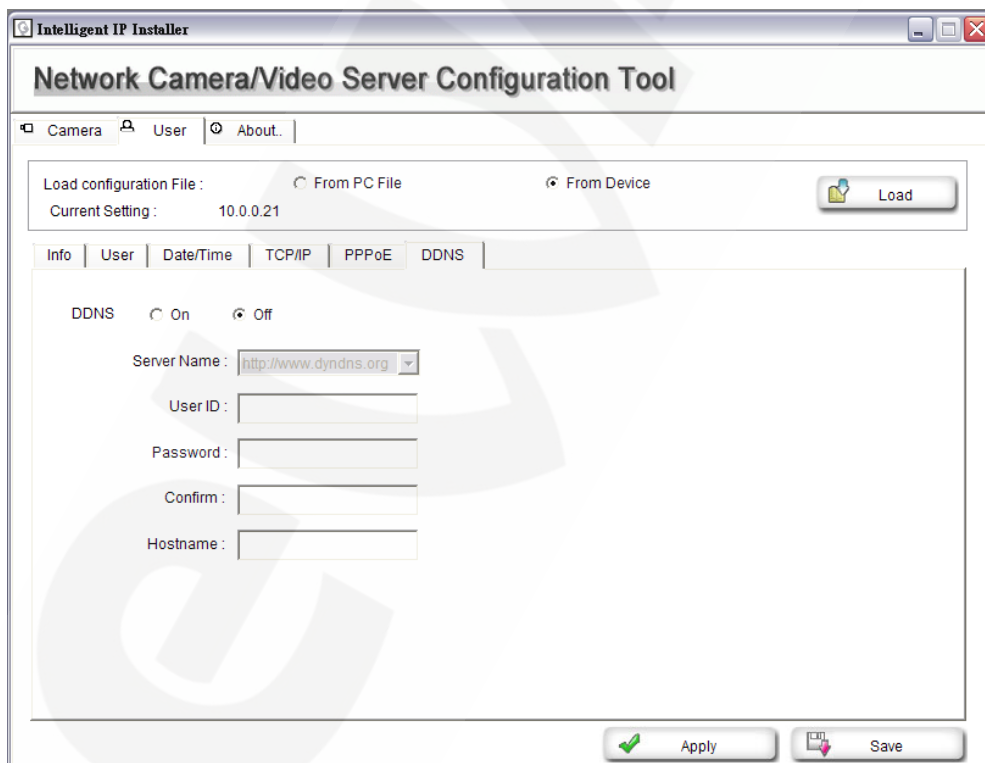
Intelligent IP Installer

Network Camera/Video Server Configuration Tool

Camera | User | About..

Load configuration File : From PC File From Device Load

Current Setting : 10.0.0.21

Info | User | Date/Time | TCP/IP | PPPoE | DDNS

DDNS On Off

Server Name : http://www.dyndns.org

User ID :

Password :

Confirm :

Hostname :

Apply Save